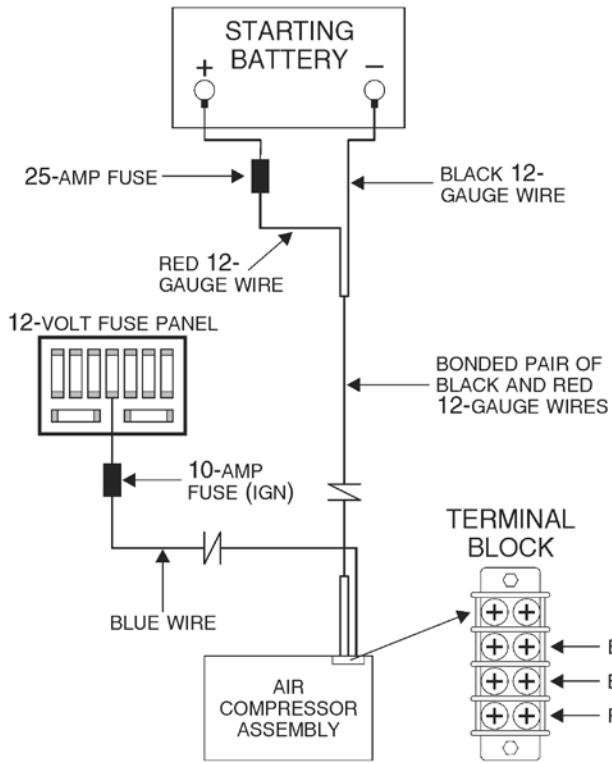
STARTING BATTERY

+

–

25-AMP FUSE

BLACK 12-GAUGE WIRE

RED 12-GAUGE WIRE

12-VOLT FUSE PANEL

BONDED PAIR OF BLACK AND RED 12-GAUGE WIRES

10-AMP FUSE (IGN)

TERMINAL BLOCK

BLUE WIRE

AIR COMPRESSOR ASSEMBLY

B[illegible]

B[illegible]

R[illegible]